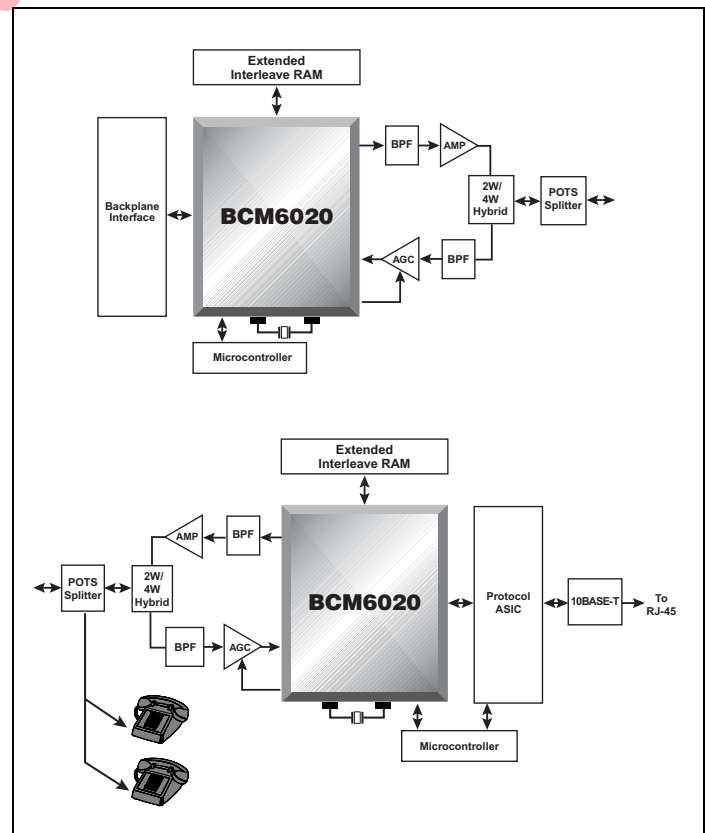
Extended Interleave RAM

Backplane Interface

BCM6020

BPF

AMP

2W/ 4W Hybrid

POTS Splitter

AGC

BPF

Microcontroller

Extended Interleave RAM

AMP

BPF

POTS Splitter

2W/ 4W Hybrid

BCM6020

Protocol ASIC

10BASE-T

To RJ-45

BPF

AGC

Microcontroller